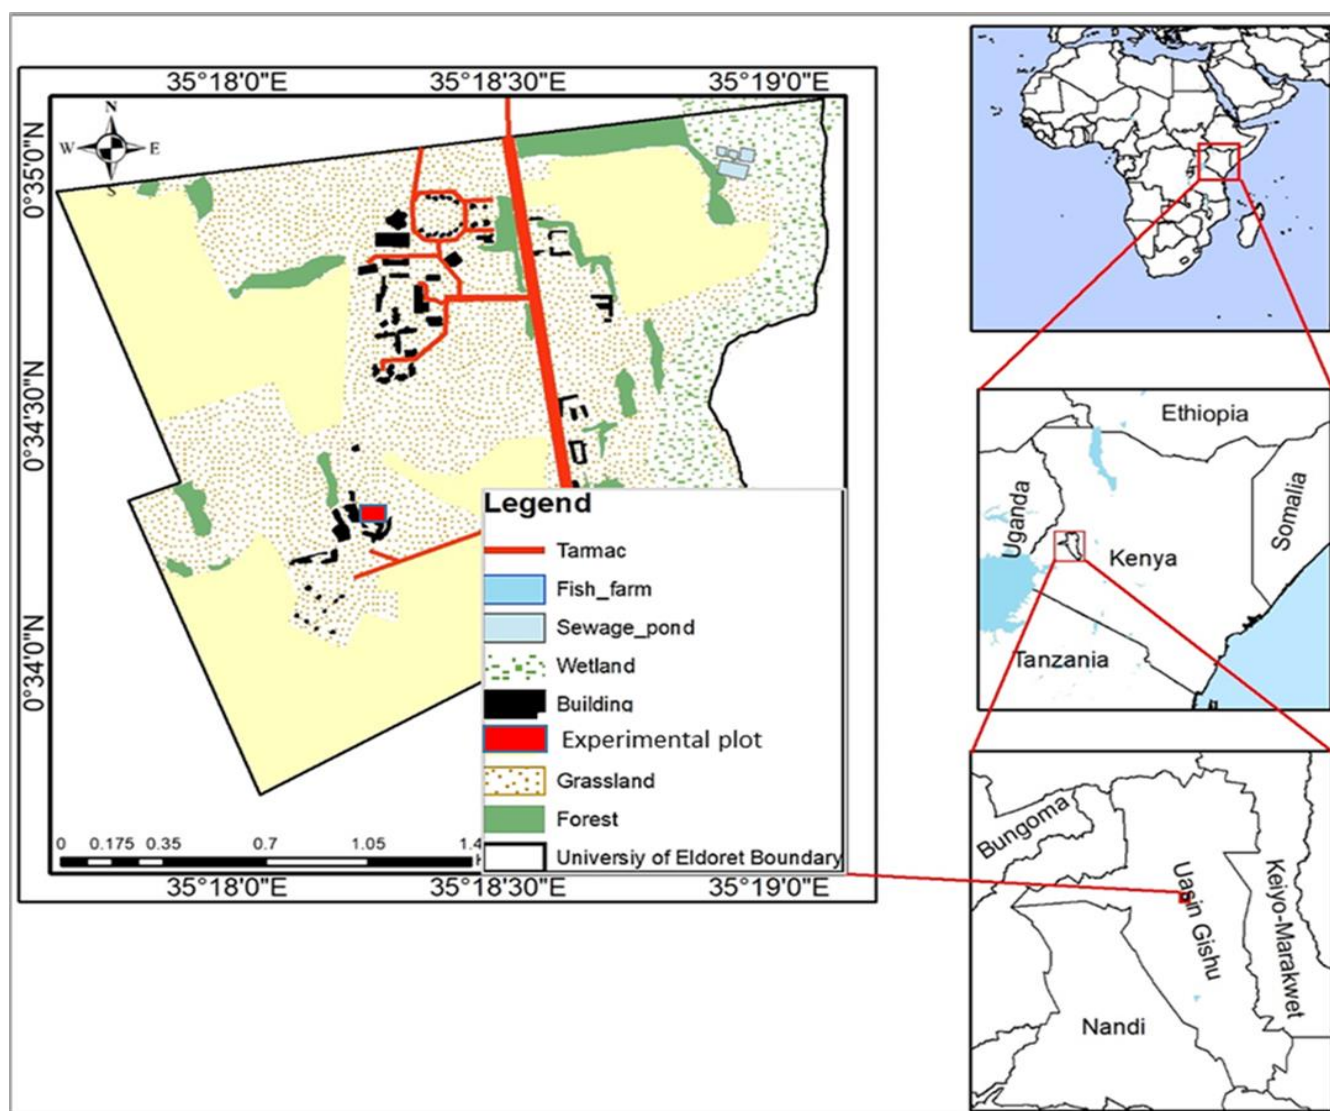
35°18'0"E 35°18'30"E 35°19'0"E

N
W E
S

0°35'0"N
0°34'30"N
0°34'0"N

Legend
Tarmac
Fish_farm
Sewage_pond
Wetland
Building
Experimental plot
Grassland
Forest
Universiy of Eldoret Boundary

0 0.175 0.35 0.7 1.05 1.4

35°18'0"E 35°18'30"E 35°19'0"E

Ethiopia
Uganda
Somalia
Kenya
Tanzania

Bungoma
Uasin Gishu
Keiyo-Marakwet
Nandi